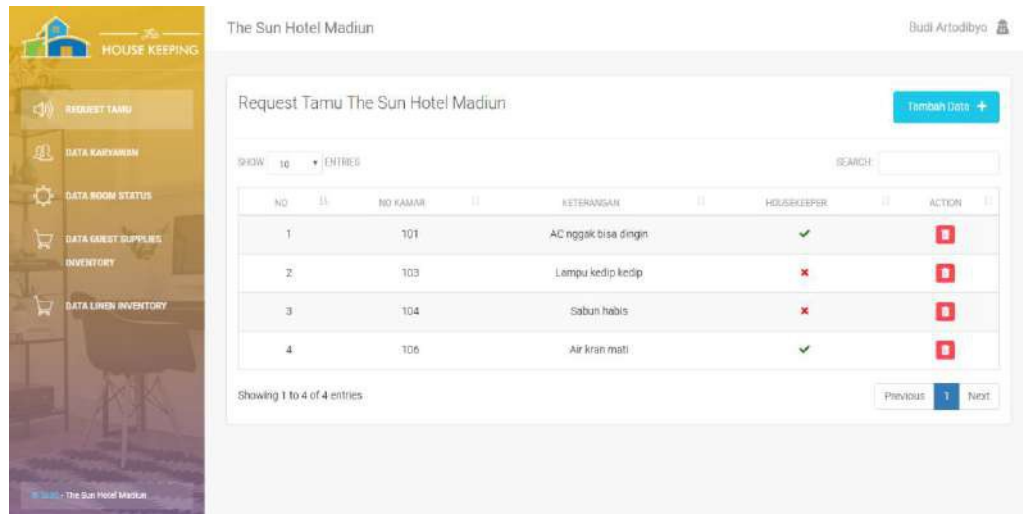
The
HOUSE KEEPING

REQUEST TAMU
DATA KARYAWAN
DATA ROOM STATUS
DATA GUEST SUPPLIES INVENTORY
DATA LINEN INVENTORY

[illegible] - The Sun Hotel Madiun

The Sun Hotel Madiun

Budi Artodibyo

Request Tamu The Sun Hotel Madiun

Tambah Data +

SHOW 10 ENTRIES

SEARCH:

| NO | NO KAMAR | KETERANGAN | HOUSEKEEPER | ACTION |
|---|---|---|---|---|
| 1 | 101 | AC nggak bisa dingin | ✓ | |
| 2 | 103 | Lampu kedip kedip | × | |
| 3 | 104 | Sabun habis | × | |
| 4 | 106 | Air kran mati | ✓ | |

Showing 1 to 4 of 4 entries

Previous 1 Next